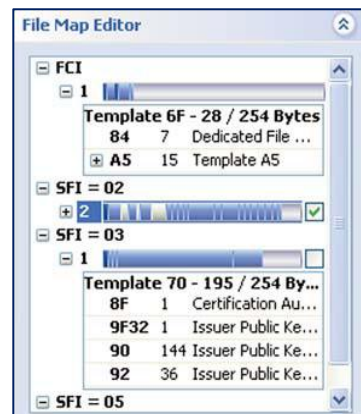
File Map Editor

⊟ FCI
⊟ 1

Template 6F - 28 / 254 Bytes

| | | |
|---|---|---|
| 84 | 7 | Dedicated File ... |
| ⊞ A5 | 15 | Template A5 |

⊟ SFI = 02
⊞ 2
⊟ SFI = 03
⊟ 1

Template 70 - 195 / 254 By...

| | | |
|---|---|---|
| 8F | 1 | Certification Au... |
| 9F32 | 1 | Issuer Public Ke... |
| 90 | 144 | Issuer Public Ke... |
| 92 | 36 | Issuer Public Ke... |

⊟ SFI = 05